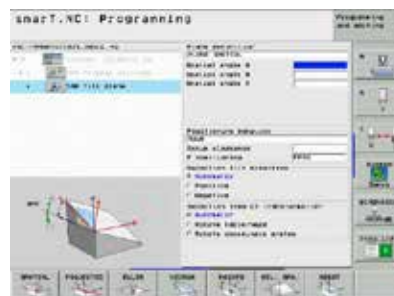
smarT.NC: Programming

Programming and editing

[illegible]

TNC:\SMRTNC\123_DRILL.HU

0 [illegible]

1 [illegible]

2 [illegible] Tilt plane

Plane definition

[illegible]

Spatial angle A

Spatial angle B

Spatial angle C

Positioning behavior

MOVE

Setup clearance

F positioning

Selection tilt direction

Automatic

Positive

Negative

Selection type of transformation

Automatic

Rotate table/head

Rotate coordinate system

SPATIAL

PROJECTED

EULER

VECTOR

POINTS

REL. SPA.

RESET